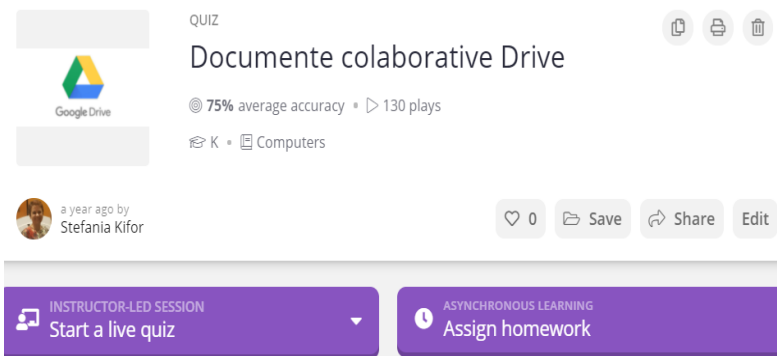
Google Drive

QUIZ

Documente colaborative Drive

75% average accuracy • 130 plays

K • Computers

a year ago by
Stefania Kifor

0 Save Share Edit

INSTRUCTOR-LED SESSION
Start a live quiz

ASYNCHRONOUS LEARNING
Assign homework